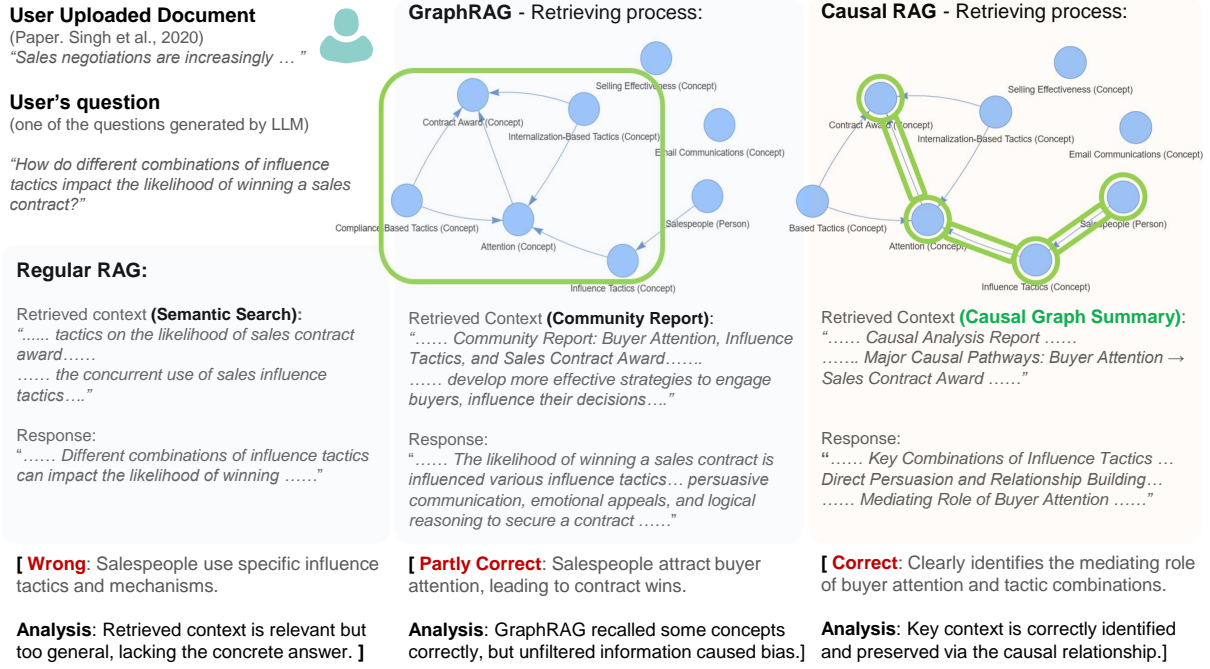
**User Uploaded Document**
(Paper. Singh et al., 2020)
*"Sales negotiations are increasingly … "*

**User's question**
(one of the questions generated by LLM)

*"How do different combinations of influence tactics impact the likelihood of winning a sales contract?"*

**Regular RAG:**

Retrieved context **(Semantic Search):**
*"...... tactics on the likelihood of sales contract award……
…… the concurrent use of sales influence tactics…."*

Response:
"*…… Different combinations of influence tactics can impact the likelihood of winning ……*"

**[ Wrong**: Salespeople use specific influence tactics and mechanisms.

**Analysis**: Retrieved context is relevant but too general, lacking the concrete answer. **]**

**GraphRAG** - Retrieving process:

Selling Effectiveness (Concept)
Contract Award (Concept)
Internalization-Based Tactics (Concept)
Email Communications (Concept)
Compliance Based Tactics (Concept)
Attention (Concept)
Salespeople (Person)
Influence Tactics (Concept)

Retrieved Context **(Community Report)**:
*"…… Community Report: Buyer Attention, Influence Tactics, and Sales Contract Award…….
…… develop more effective strategies to engage buyers, influence their decisions…."*

Response:
"*…… The likelihood of winning a sales contract is influenced various influence tactics… persuasive communication, emotional appeals, and logical reasoning to secure a contract ……*"

**[ Partly Correct**: Salespeople attract buyer attention, leading to contract wins.

**Analysis**: GraphRAG recalled some concepts correctly, but unfiltered information caused bias.**]**

**Causal RAG** - Retrieving process:

Selling Effectiveness (Concept)
Contract Award (Concept)
Internalization-Based Tactics (Concept)
Email Communications (Concept)
Based Tactics (Concept)
Attention (Concept)
Salespeople (Person)
Influence Tactics (Concept)

Retrieved Context **(Causal Graph Summary)**:
*"…… Causal Analysis Report ……
……. Major Causal Pathways: Buyer Attention → Sales Contract Award ……"*

Response:
**"***…… Key Combinations of Influence Tactics … Direct Persuasion and Relationship Building… …… Mediating Role of Buyer Attention ……"*

**[ Correct**: Clearly identifies the mediating role of buyer attention and tactic combinations.

**Analysis**: Key context is correctly identified and preserved via the causal relationship.**]**